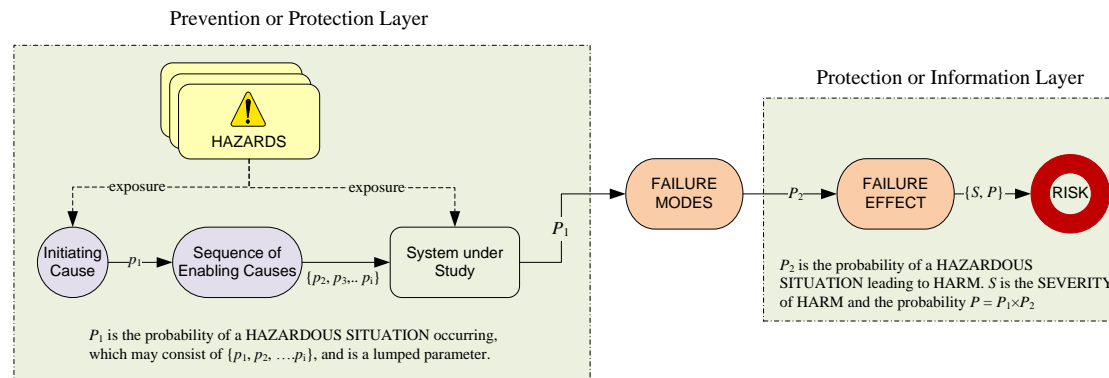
Prevention or Protection Layer

HAZARDS

exposure

exposure

Initiating Cause

$p_1$

Sequence of Enabling Causes

$\{p_2, p_3, .. p_i\}$

System under Study

$P_1$

FAILURE MODES

$P_2$

FAILURE EFFECT

$\{S, P\}$

RISK

Protection or Information Layer

$P_1$ is the probability of a HAZARDOUS SITUATION occurring, which may consist of $\{p_1, p_2, \ldots p_i\}$, and is a lumped parameter.

$P_2$ is the probability of a HAZARDOUS SITUATION leading to HARM. $S$ is the SEVERITY of HARM and the probability $P = P_1 \times P_2$